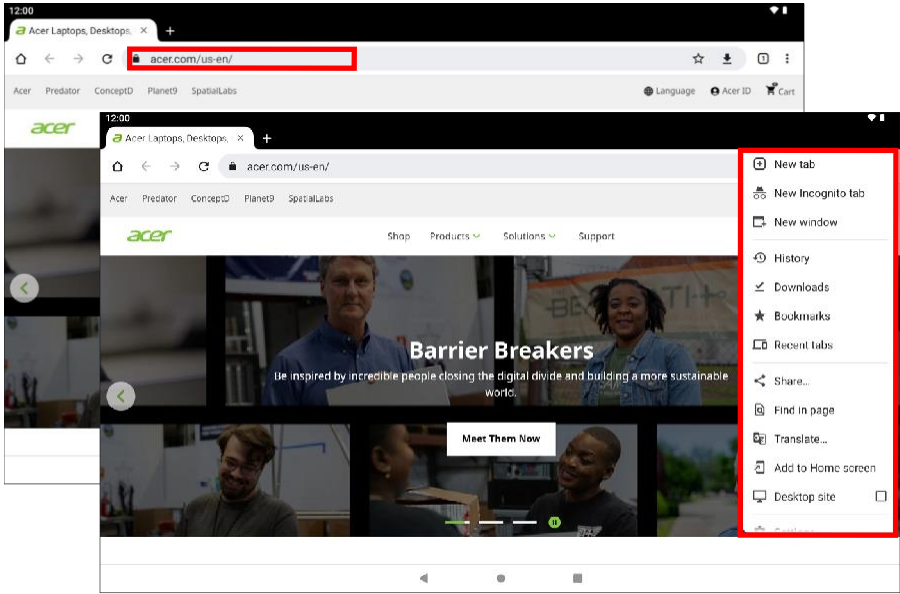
12:00

Acer Laptops, Desktops, ×

acer.com/us-en/

Acer Predator ConceptD Planet9 SpatialLabs

Language Acer ID Cart

acer

12:00

Acer Laptops, Desktops, ×

acer.com/us-en/

Acer Predator ConceptD Planet9 SpatialLabs

acer

Shop Products Solutions Support

Barrier Breakers

Be inspired by incredible people closing the digital divide and building a more sustainable world.

Meet Them Now

New tab
New Incognito tab
New window
History
Downloads
Bookmarks
Recent tabs
Share...
Find in page
Translate...
Add to Home screen
Desktop site
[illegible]